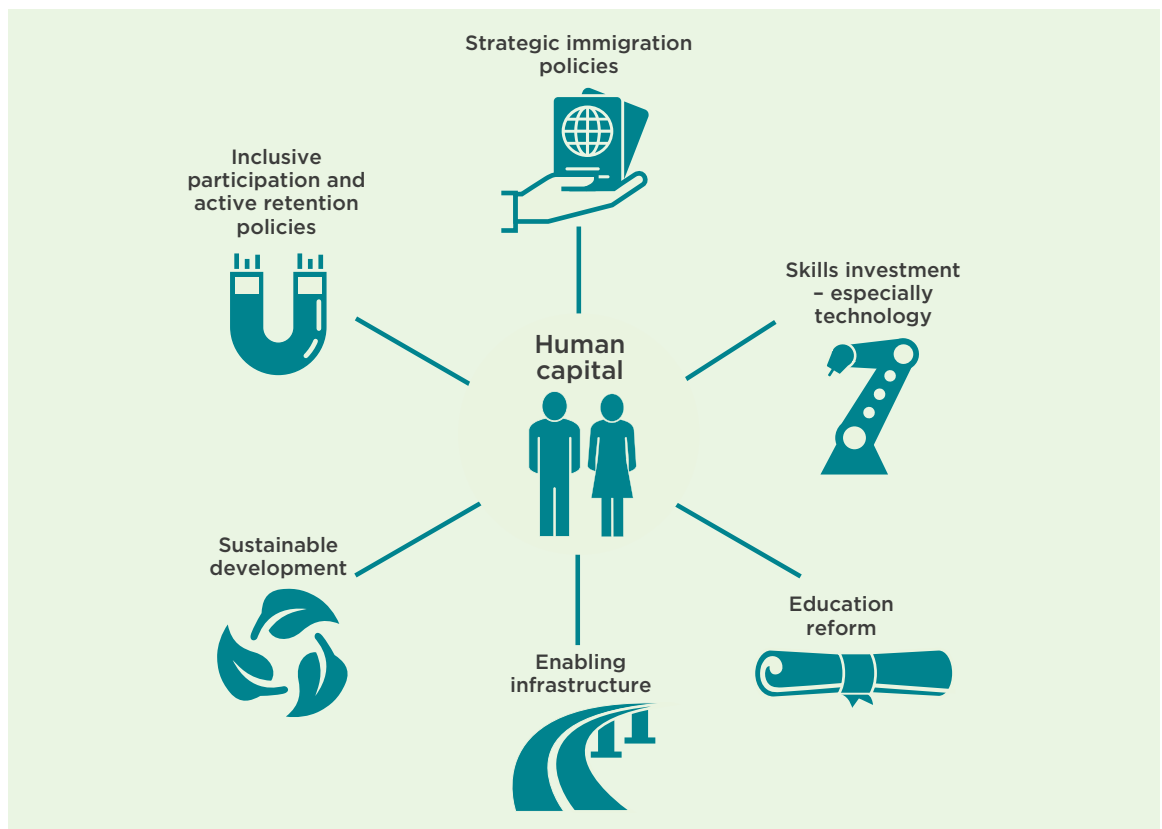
Strategic immigration policies

Inclusive participation and active retention policies

Skills investment – especially technology

Human capital

Sustainable development

Education reform

Enabling infrastructure